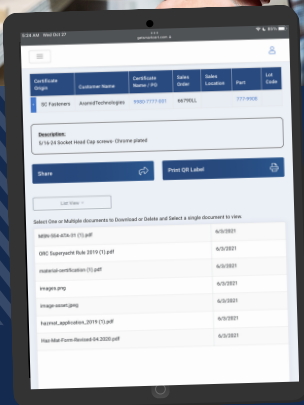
5:34 AM Wed Oct 27

| Certificate Origin | Customer Name | Certificate Name / PO | Sales Order | Sales Location | Part | Lot Code |
|---|---|---|---|---|---|---|
| SC Fasteners | AcmeTechnologies | 9900-7777-801 | 66790LL | | 777-9908 | |

Description:
5/16-24 Socket Head Cap screws- Chrome plated

Share

Print QR Label

List View

Select One or Multiple documents to Download or Delete and Select a single document to view.

| | |
|---|---|
| MSN-00d-d7d-01 (1).pdf | 6/3/2021 |
| ORC Superyacht Rule 2019 (1).pdf | 6/3/2021 |
| material-certification (1).pdf | 6/3/2021 |
| images.png | 6/3/2021 |
| image-asset.jpeg | 6/3/2021 |
| hazmat_application_2019 (1).pdf | 6/3/2021 |
| Haz-Mat-Form-Revised-04.2020.pdf | 6/3/2021 |